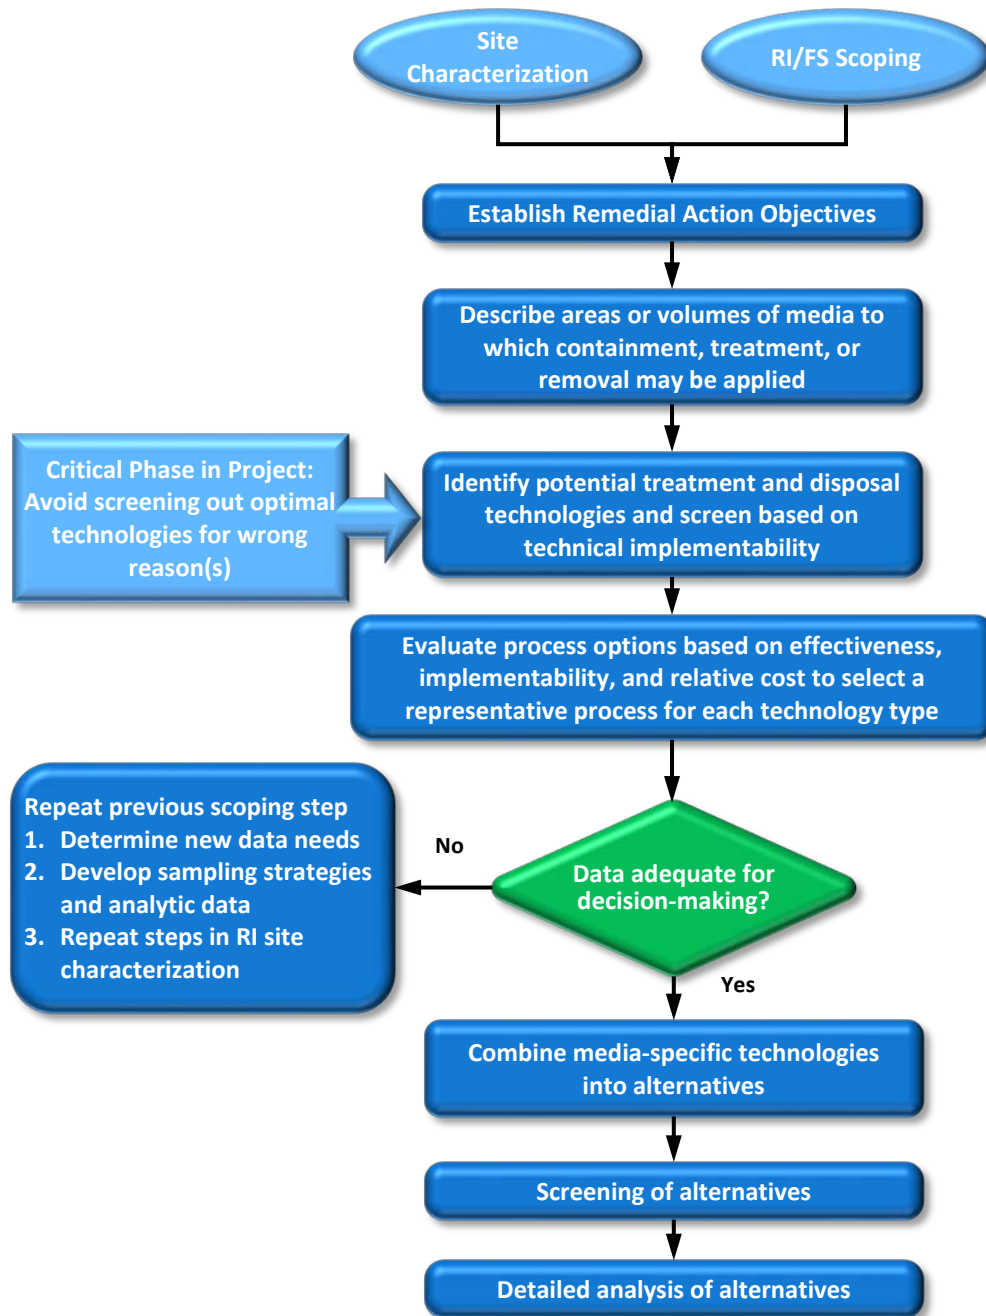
Site Characterization

RI/FS Scoping

Establish Remedial Action Objectives

Describe areas or volumes of media to which containment, treatment, or removal may be applied

Critical Phase in Project: Avoid screening out optimal technologies for wrong reason(s)

Identify potential treatment and disposal technologies and screen based on technical implementability

Evaluate process options based on effectiveness, implementability, and relative cost to select a representative process for each technology type

Repeat previous scoping step
1. Determine new data needs
2. Develop sampling strategies and analytic data
3. Repeat steps in RI site characterization

No

Data adequate for decision-making?

Yes

Combine media-specific technologies into alternatives

Screening of alternatives

Detailed analysis of alternatives